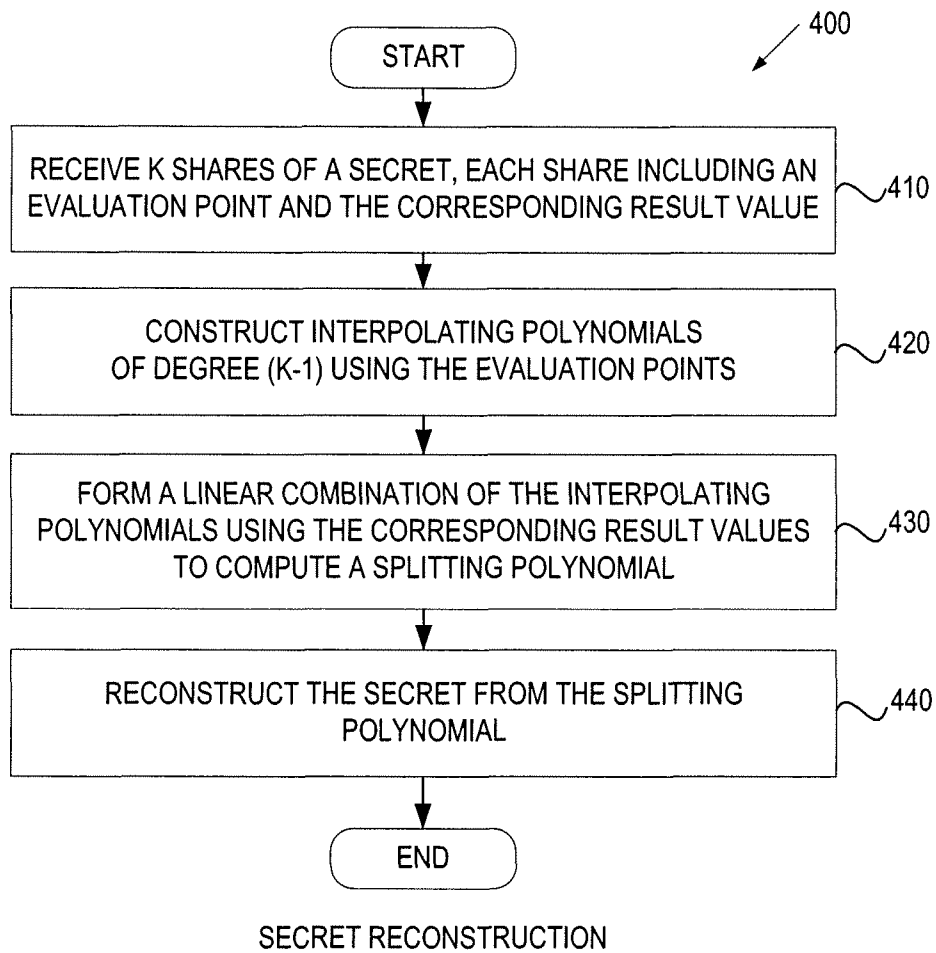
400

START

RECEIVE K SHARES OF A SECRET, EACH SHARE INCLUDING AN EVALUATION POINT AND THE CORRESPONDING RESULT VALUE

410

CONSTRUCT INTERPOLATING POLYNOMIALS OF DEGREE (K-1) USING THE EVALUATION POINTS

420

FORM A LINEAR COMBINATION OF THE INTERPOLATING POLYNOMIALS USING THE CORRESPONDING RESULT VALUES TO COMPUTE A SPLITTING POLYNOMIAL

430

RECONSTRUCT THE SECRET FROM THE SPLITTING POLYNOMIAL

440

END

SECRET RECONSTRUCTION